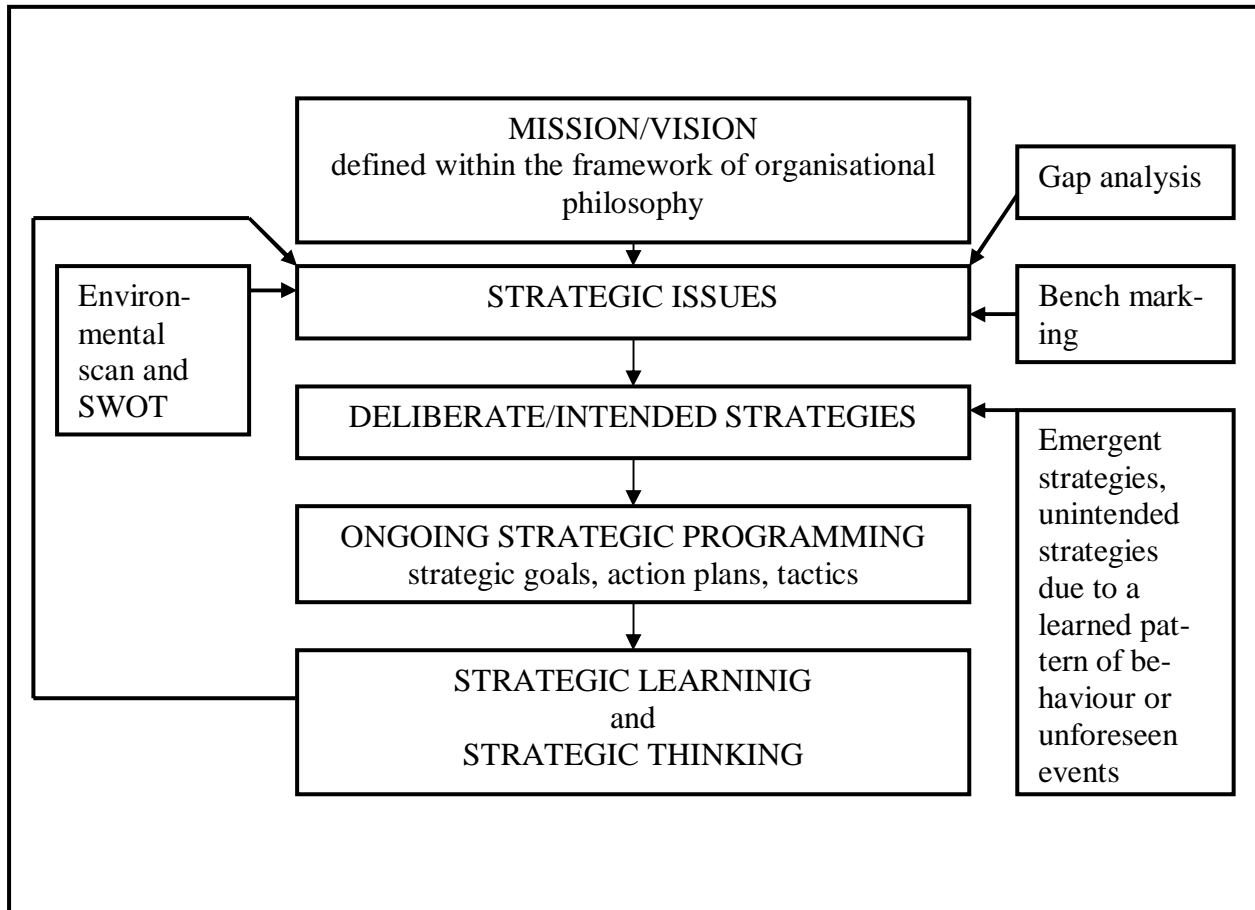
MISSION/VISION
defined within the framework of organisational philosophy

Gap analysis

Environmental scan and SWOT

STRATEGIC ISSUES

Bench marking

DELIBERATE/INTENDED STRATEGIES

Emergent strategies, unintended strategies due to a learned pattern of behaviour or unforeseen events

ONGOING STRATEGIC PROGRAMMING
strategic goals, action plans, tactics

STRATEGIC LEARNINIG
and
STRATEGIC THINKING